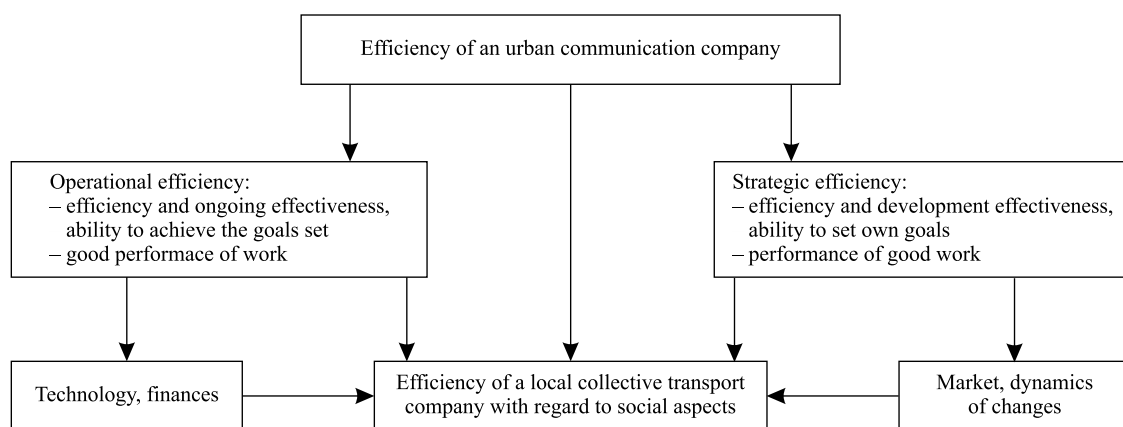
Efficiency of an urban communication company

Operational efficiency:
– efficiency and ongoing effectiveness, ability to achieve the goals set
– good performace of work

Strategic efficiency:
– efficiency and development effectiveness, ability to set own goals
– performance of good work

Technology, finances

Efficiency of a local collective transport company with regard to social aspects

Market, dynamics of changes